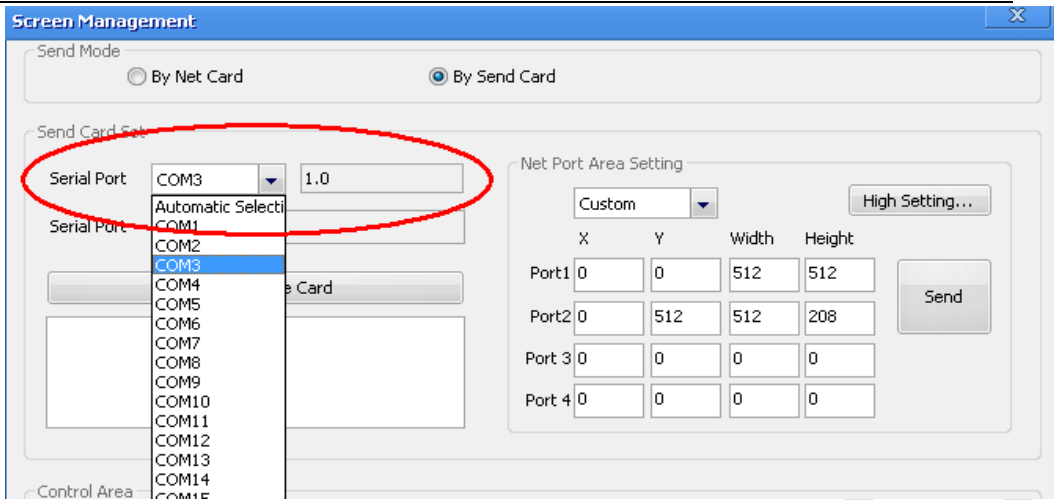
Screen Management

Send Mode
By Net Card
By Send Card

Send Card Set
Serial Port COM3 1.0
Serial Port
Automatic Selecti
COM1
COM2
COM3
COM4
COM5
COM6
COM7
COM8
COM9
COM10
COM11
COM12
COM13
COM14
COM15
e Card

Net Port Area Setting
Custom
High Setting...

|  | X | Y | Width | Height |
|---|---|---|---|---|
| Port1 | 0 | 0 | 512 | 512 |
| Port2 | 0 | 512 | 512 | 208 |
| Port 3 | 0 | 0 | 0 | 0 |
| Port 4 | 0 | 0 | 0 | 0 |

Send

Control Area